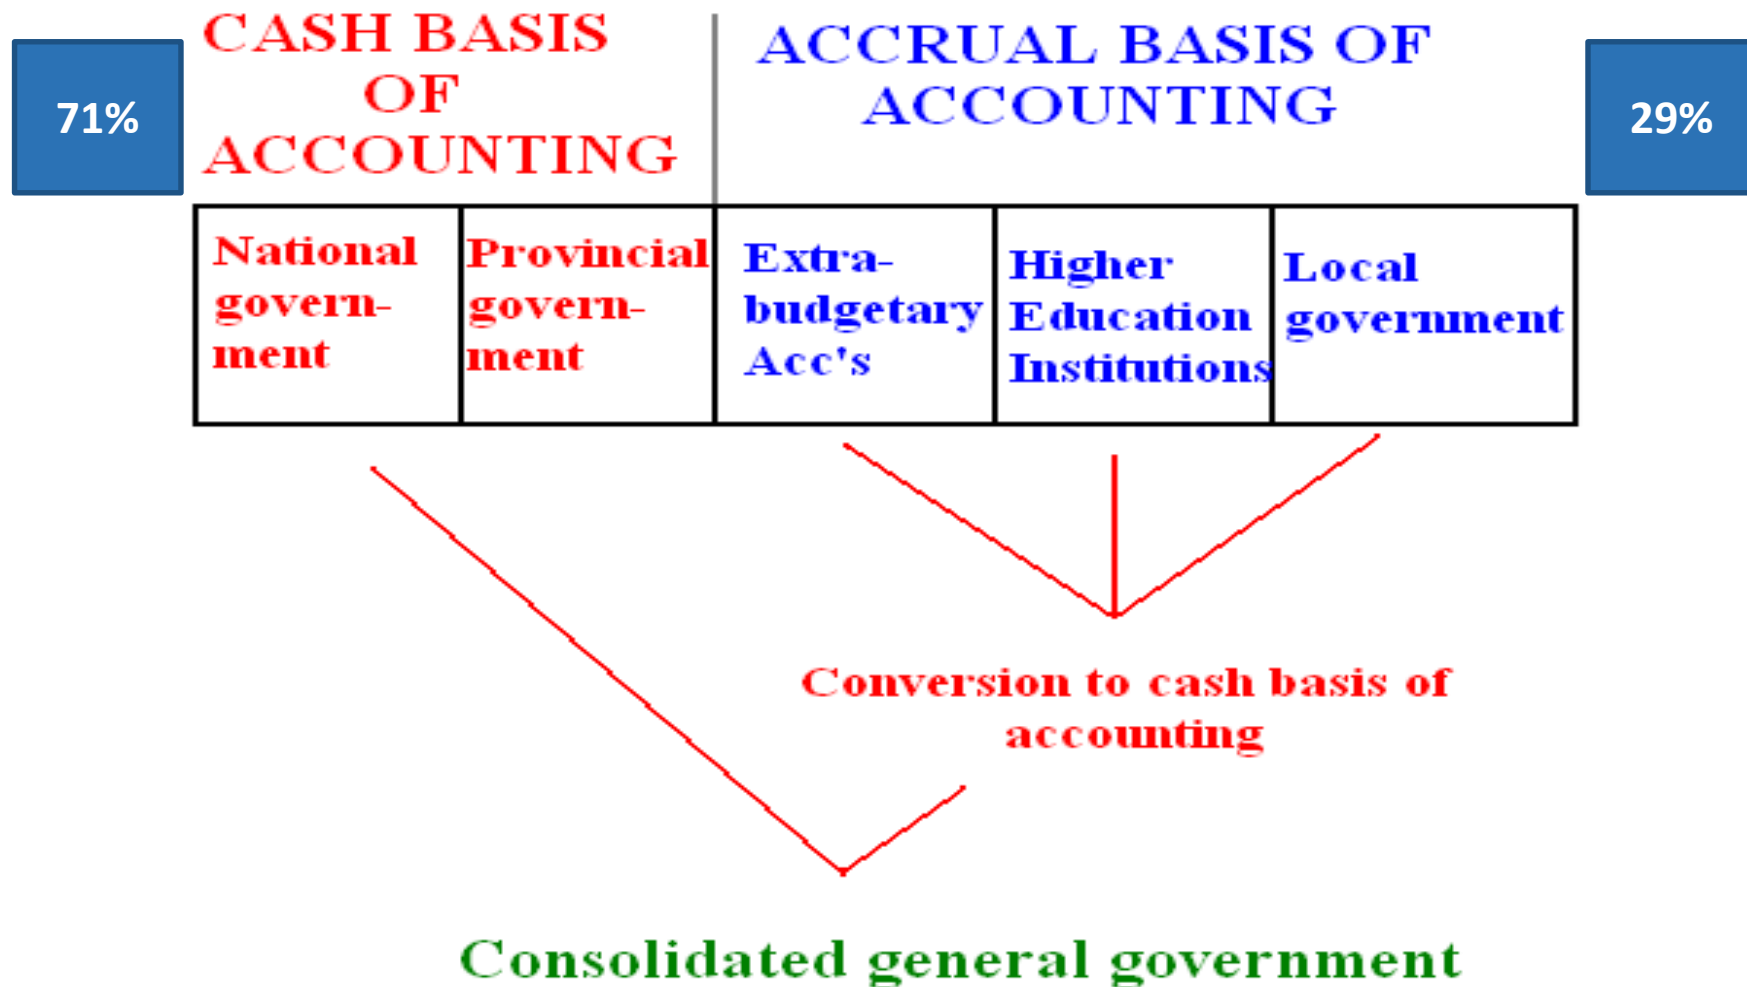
71%

CASH BASIS OF ACCOUNTING

ACCRUAL BASIS OF ACCOUNTING

29%

| National government | Provincial government | Extra-budgetary Acc's | Higher Education Institutions | Local government |
|---|---|---|---|---|

Conversion to cash basis of accounting

Consolidated general government